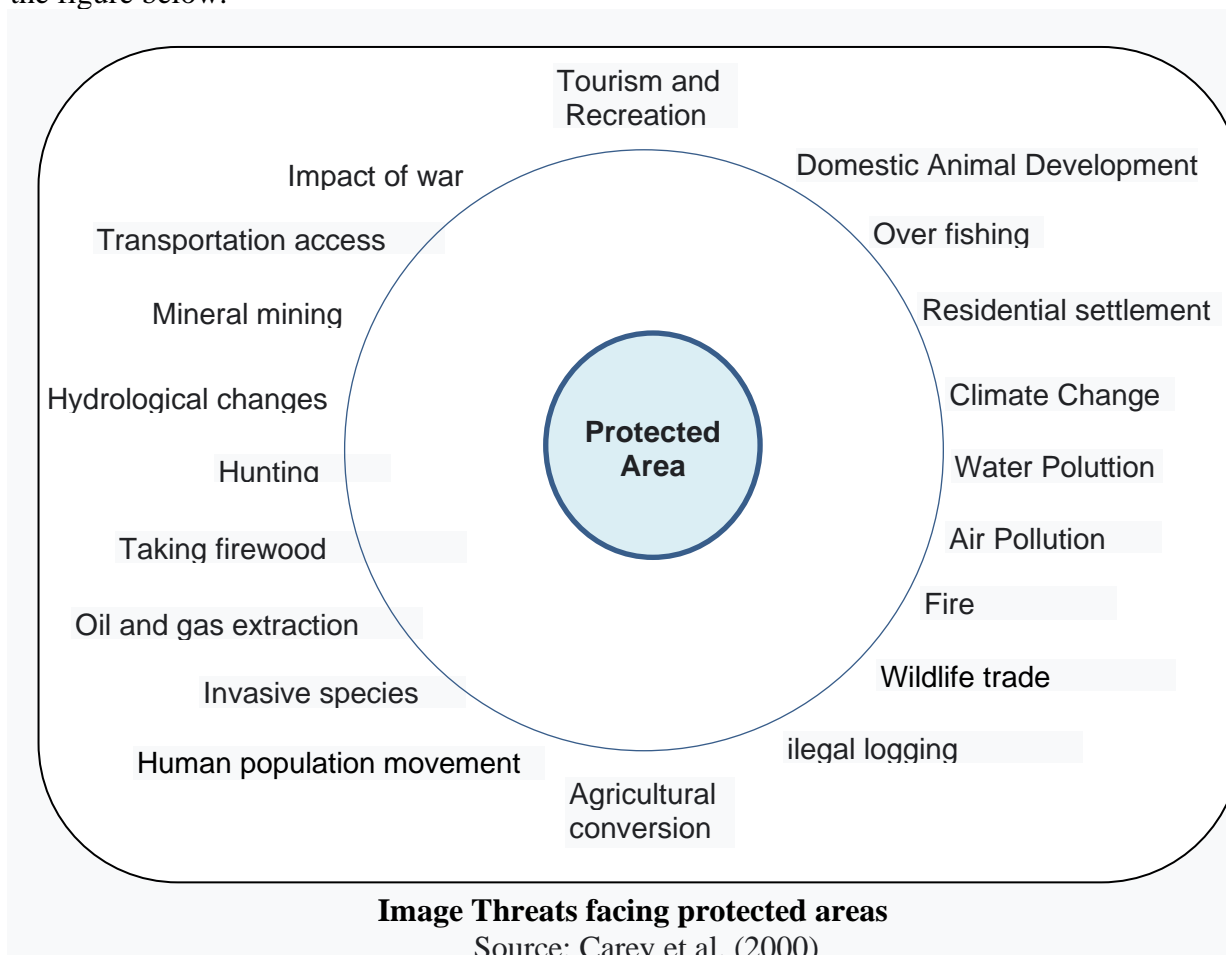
the figure below:

Tourism and Recreation

Impact of war

Domestic Animal Development

Transportation access

Over fishing

Mineral mining

Residential settlement

Hydrological changes

Climate Change

Protected Area

Hunting

Water Poluttion

Taking firewood

Air Pollution

Oil and gas extraction

Fire

Wildlife trade

Invasive species

ilegal logging

Human population movement

Agricultural conversion

**Image Threats facing protected areas**

Source: Carey et al. (2000)